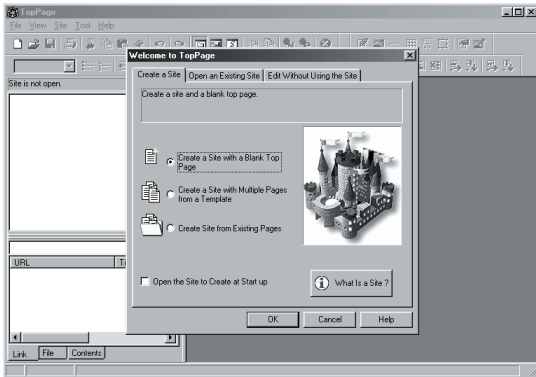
TopPage
File View Site Tool Help
Site is not open.
URL
Link File Contents
Welcome to TopPage
Create a Site | Open an Existing Site | Edit Without Using the Site
Create a site and a blank top page.
Create a Site with a Blank Top Page
Create a Site with Multiple Pages from a Template
Create Site from Existing Pages
Open the Site to Create at Start up
What Is a Site ?
OK
Cancel
Help